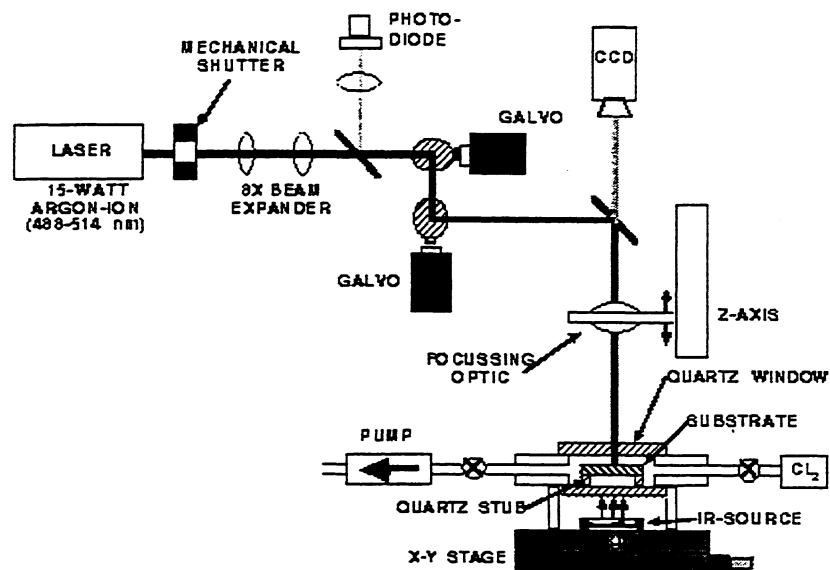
PHOTO-DIODE

MECHANICAL SHUTTER

CCD

GALVO

LASER

15-WATT ARGON-ION (488-514 nm)

8X BEAM EXPANDER

GALVO

Z-AXIS

FOCUSSING OPTIC

QUARTZ WINDOW

SUBSTRATE

PUMP

$Cl_2$

QUARTZ STUB

IR-SOURCE

X-Y STAGE